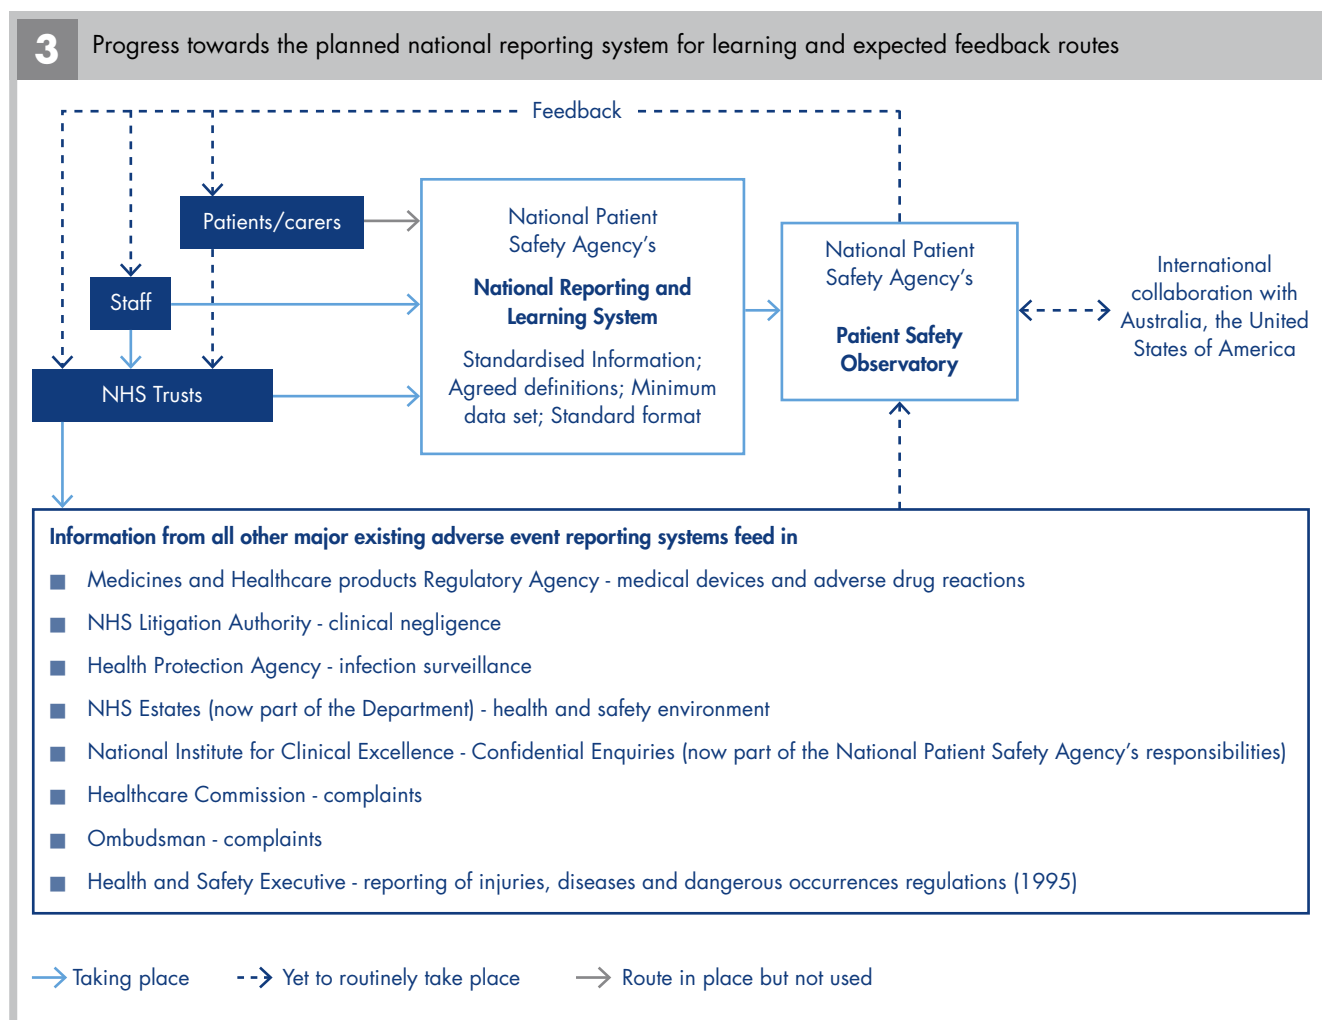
3 Progress towards the planned national reporting system for learning and expected feedback routes

Feedback

Patients/carers

Staff

NHS Trusts

National Patient Safety Agency's

National Reporting and Learning System

Standardised Information; Agreed definitions; Minimum data set; Standard format

National Patient Safety Agency's

Patient Safety Observatory

International collaboration with Australia, the United States of America

Information from all other major existing adverse event reporting systems feed in

Medicines and Healthcare products Regulatory Agency - medical devices and adverse drug reactions

NHS Litigation Authority - clinical negligence

Health Protection Agency - infection surveillance

NHS Estates (now part of the Department) - health and safety environment

National Institute for Clinical Excellence - Confidential Enquiries (now part of the National Patient Safety Agency's responsibilities)

Healthcare Commission - complaints

Ombudsman - complaints

Health and Safety Executive - reporting of injuries, diseases and dangerous occurrences regulations (1995)

Taking place

Yet to routinely take place

Route in place but not used